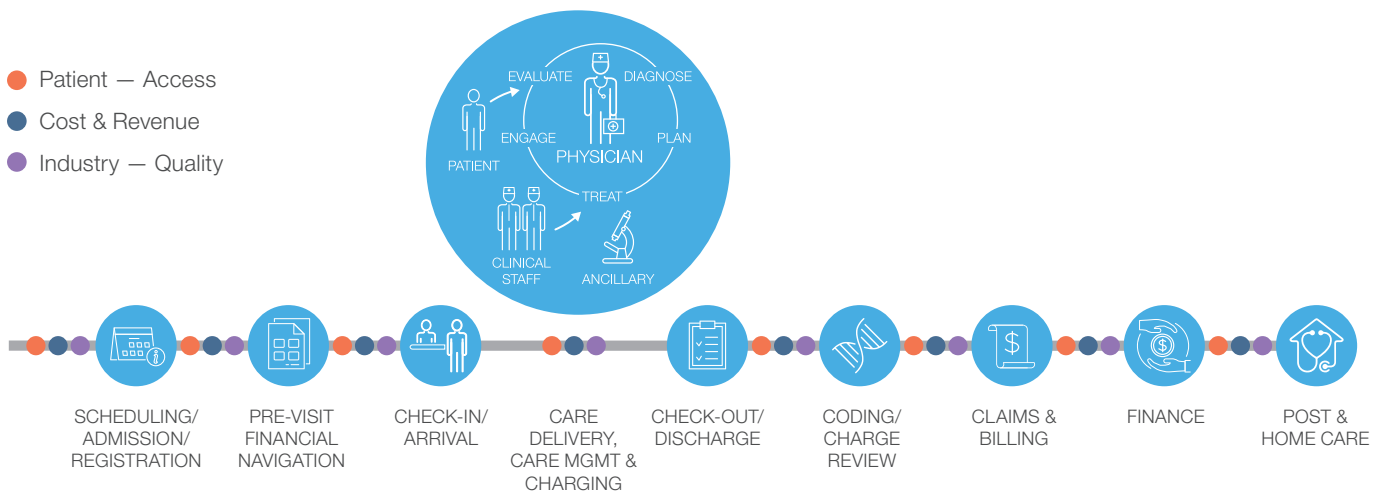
Patient — Access
Cost & Revenue
Industry — Quality

EVALUATE
DIAGNOSE
ENGAGE
PHYSICIAN
PLAN
PATIENT
TREAT
CLINICAL STAFF
ANCILLARY

SCHEDULING/ ADMISSION/ REGISTRATION

PRE-VISIT FINANCIAL NAVIGATION

CHECK-IN/ ARRIVAL

CARE DELIVERY, CARE MGMT & CHARGING

CHECK-OUT/ DISCHARGE

CODING/ CHARGE REVIEW

CLAIMS & BILLING

FINANCE

POST & HOME CARE